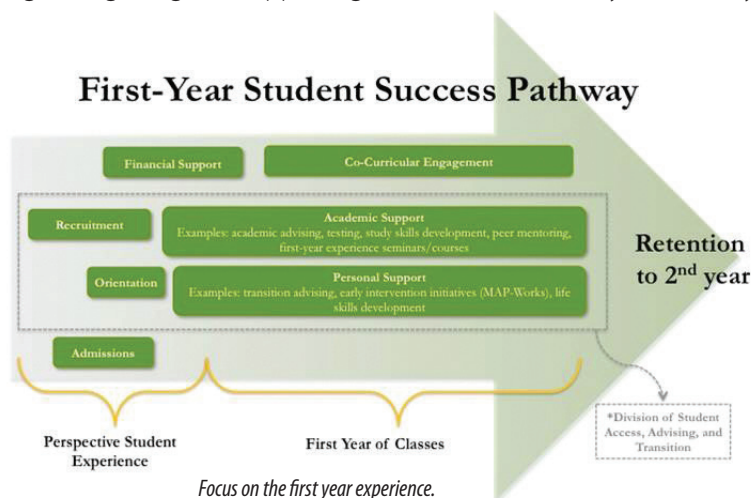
First-Year Student Success Pathway

Financial Support

Co-Curricular Engagement

Recruitment

Academic Support
Examples: academic advising, testing, study skills development, peer mentoring, first-year experience seminars/courses

Orientation

Personal Support
Examples: transition advising, early intervention initiatives (MAP-Works), life skills development

Admissions

Retention to 2$^{nd}$ year

*Division of Student Access, Advising, and Transition

Perspective Student Experience

First Year of Classes

Focus on the first year experience.